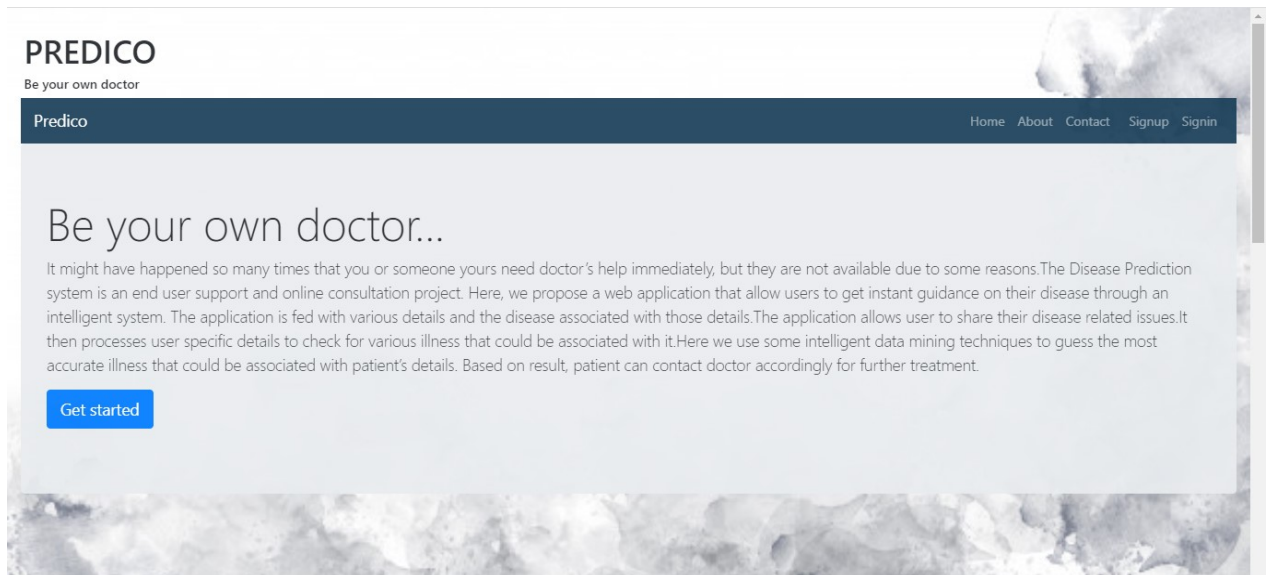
PREDICO
Be your own doctor

Predico

Home About Contact Signup Signin

Be your own doctor...

It might have happened so many times that you or someone yours need doctor's help immediately, but they are not available due to some reasons.The Disease Prediction system is an end user support and online consultation project. Here, we propose a web application that allow users to get instant guidance on their disease through an intelligent system. The application is fed with various details and the disease associated with those details.The application allows user to share their disease related issues.It then processes user specific details to check for various illness that could be associated with it.Here we use some intelligent data mining techniques to guess the most accurate illness that could be associated with patient's details. Based on result, patient can contact doctor accordingly for further treatment.

Get started